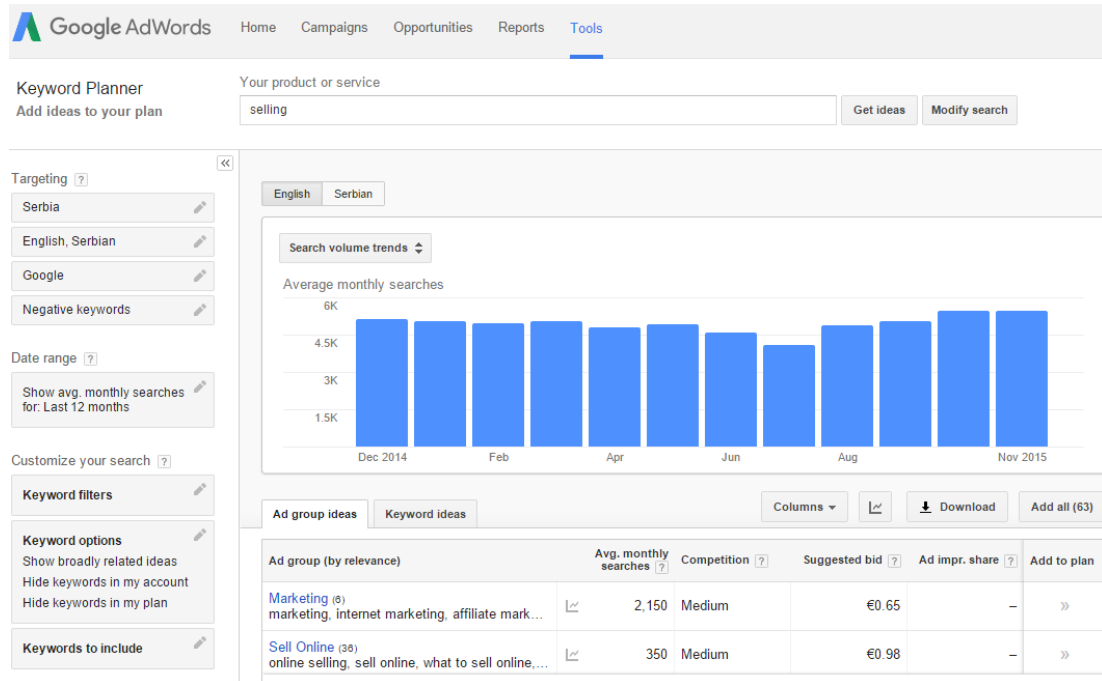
Google AdWords Home Campaigns Opportunities Reports Tools

Keyword Planner
Add ideas to your plan

Your product or service
selling
Get ideas Modify search

«

Targeting ?
Serbia
English, Serbian
Google
Negative keywords

Date range ?
Show avg. monthly searches for: Last 12 months

Customize your search ?
Keyword filters

Keyword options
Show broadly related ideas
Hide keywords in my account
Hide keywords in my plan

Keywords to include

English Serbian

Search volume trends

Average monthly searches
6K
4.5K
3K
1.5K
Dec 2014 Feb Apr Jun Aug Nov 2015

Ad group ideas Keyword ideas
Columns Download Add all (63)

| Ad group (by relevance) | | Avg. monthly searches ? | Competition ? | Suggested bid ? | Ad impr. share ? | Add to plan |
|---|---|---|---|---|---|---|
| Marketing (6) marketing, internet marketing, affiliate mark... | | 2,150 | Medium | €0.65 | – | » |
| Sell Online (38) online selling, sell online, what to sell online,... | | 350 | Medium | €0.98 | – | » |